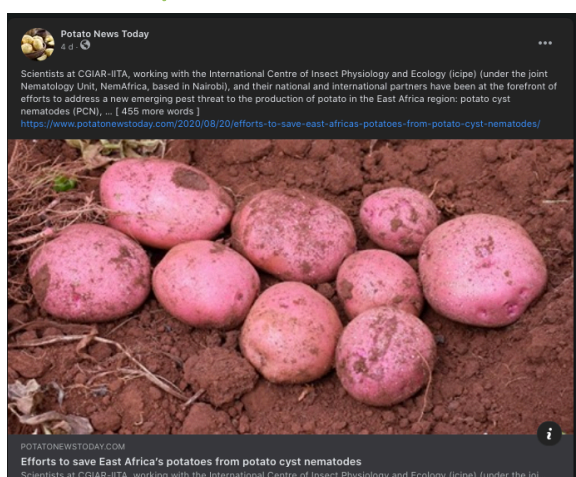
Potato News Today
4 d ·

Scientists at CGIAR-IITA, working with the International Centre of Insect Physiology and Ecology (icipe) (under the joint Nematology Unit, NemAfrica, based in Nairobi), and their national and international partners have been at the forefront of efforts to address a new emerging pest threat to the production of potato in the East Africa region: potato cyst nematodes (PCN), ... [ 455 more words ]
https://www.potatonewstoday.com/2020/08/20/efforts-to-save-east-africas-potatoes-from-potato-cyst-nematodes/

POTATONEWSTODAY.COM
Efforts to save East Africa's potatoes from potato cyst nematodes
Scientists at CGIAR-IITA, working with the International Centre of Insect Physiology and Ecology (icipe) (under the joi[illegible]